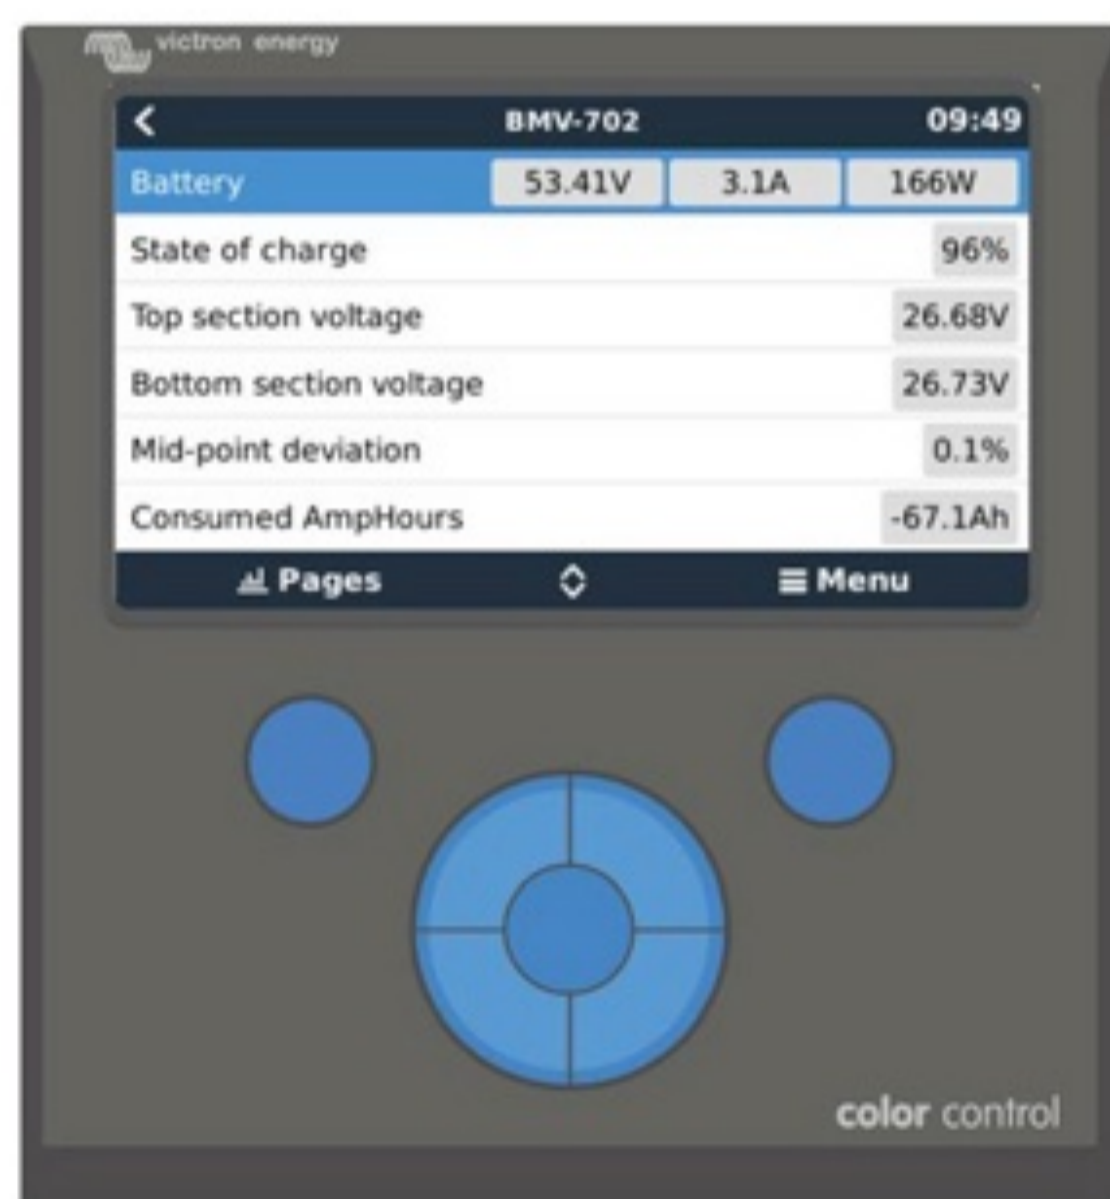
victron energy

<
BMV-702
09:49

| Battery | 53.41V | 3.1A | 166W |
|---|---|---|---|

State of charge 96%

Top section voltage 26.68V

Bottom section voltage 26.73V

Mid-point deviation 0.1%

Consumed AmpHours -67.1Ah

Pages
Menu

color control